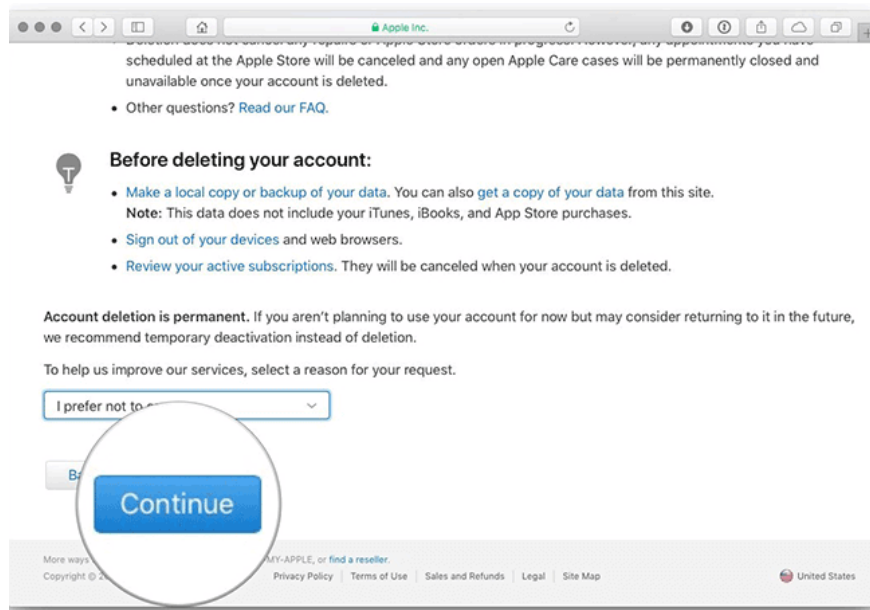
Apple Inc.

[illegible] scheduled at the Apple Store will be canceled and any open Apple Care cases will be permanently closed and unavailable once your account is deleted.

• Other questions? Read our FAQ.

Before deleting your account:

• Make a local copy or backup of your data. You can also get a copy of your data from this site. Note: This data does not include your iTunes, iBooks, and App Store purchases.

• Sign out of your devices and web browsers.

• Review your active subscriptions. They will be canceled when your account is deleted.

Account deletion is permanent. If you aren't planning to use your account for now but may consider returning to it in the future, we recommend temporary deactivation instead of deletion.

To help us improve our services, select a reason for your request.

I prefer not to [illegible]

Ba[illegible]

Continue

More ways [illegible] MY-APPLE, or find a reseller.

Copyright © 2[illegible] Privacy Policy | Terms of Use | Sales and Refunds | Legal | Site Map

United States